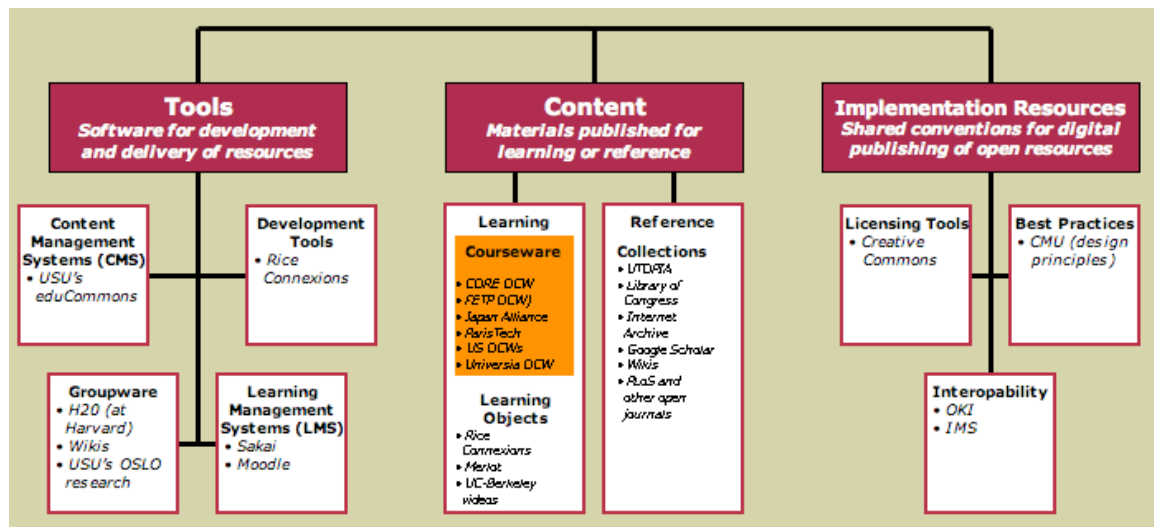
Tools
Software for development and delivery of resources

Content Management Systems (CMS)
• USU's eduCommons

Development Tools
• Rice Connexions

Groupware
• H20 (at Harvard)
• Wikis
• USU's OSLO research

Learning Management Systems (LMS)
• Sakai
• Moodle

Content
Materials published for learning or reference

Learning

Courseware
• CORE OCW
• FETP OCW)
• Japan Alliance
• ParisTech
• US OCWs
• Universia OCW

Learning Objects
• Rice Connexions
• Merlot
• UC-Berkeley videos

Reference

Collections
• UTOPIA
• Library of Congress
• Internet Archive
• Google Scholar
• Wikis
• PLoS and other open journals

Implementation Resources
Shared conventions for digital publishing of open resources

Licensing Tools
• Creative Commons

Best Practices
• CMU (design principles)

Interopability
• OKI
• IMS